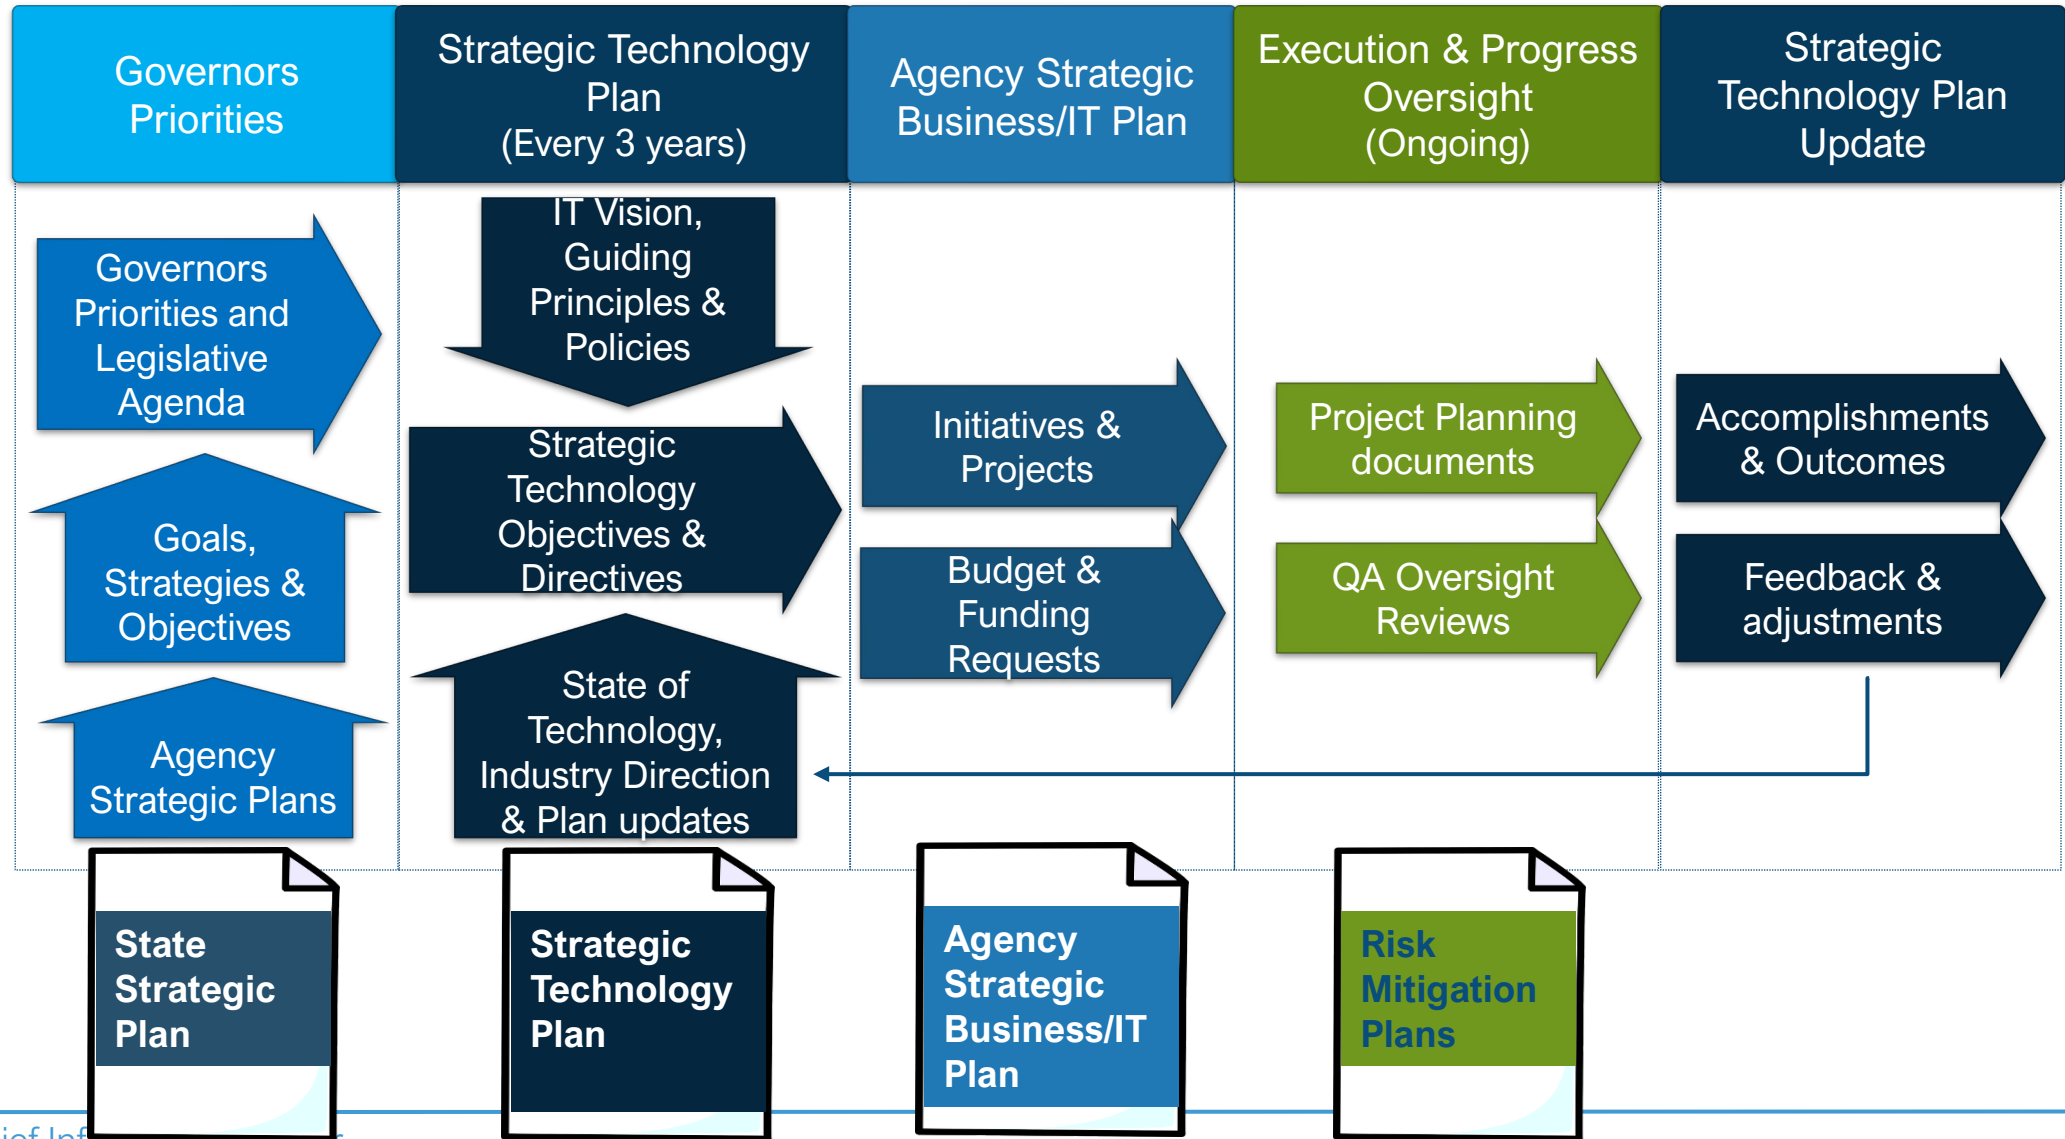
Governors Priorities

Strategic Technology Plan (Every 3 years)

Agency Strategic Business/IT Plan

Execution & Progress Oversight (Ongoing)

Strategic Technology Plan Update

Governors Priorities and Legislative Agenda

Goals, Strategies & Objectives

Agency Strategic Plans

IT Vision, Guiding Principles & Policies

Strategic Technology Objectives & Directives

State of Technology, Industry Direction & Plan updates

Initiatives & Projects

Budget & Funding Requests

Project Planning documents

QA Oversight Reviews

Accomplishments & Outcomes

Feedback & adjustments

State Strategic Plan

Strategic Technology Plan

Agency Strategic Business/IT Plan

Risk Mitigation Plans

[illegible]